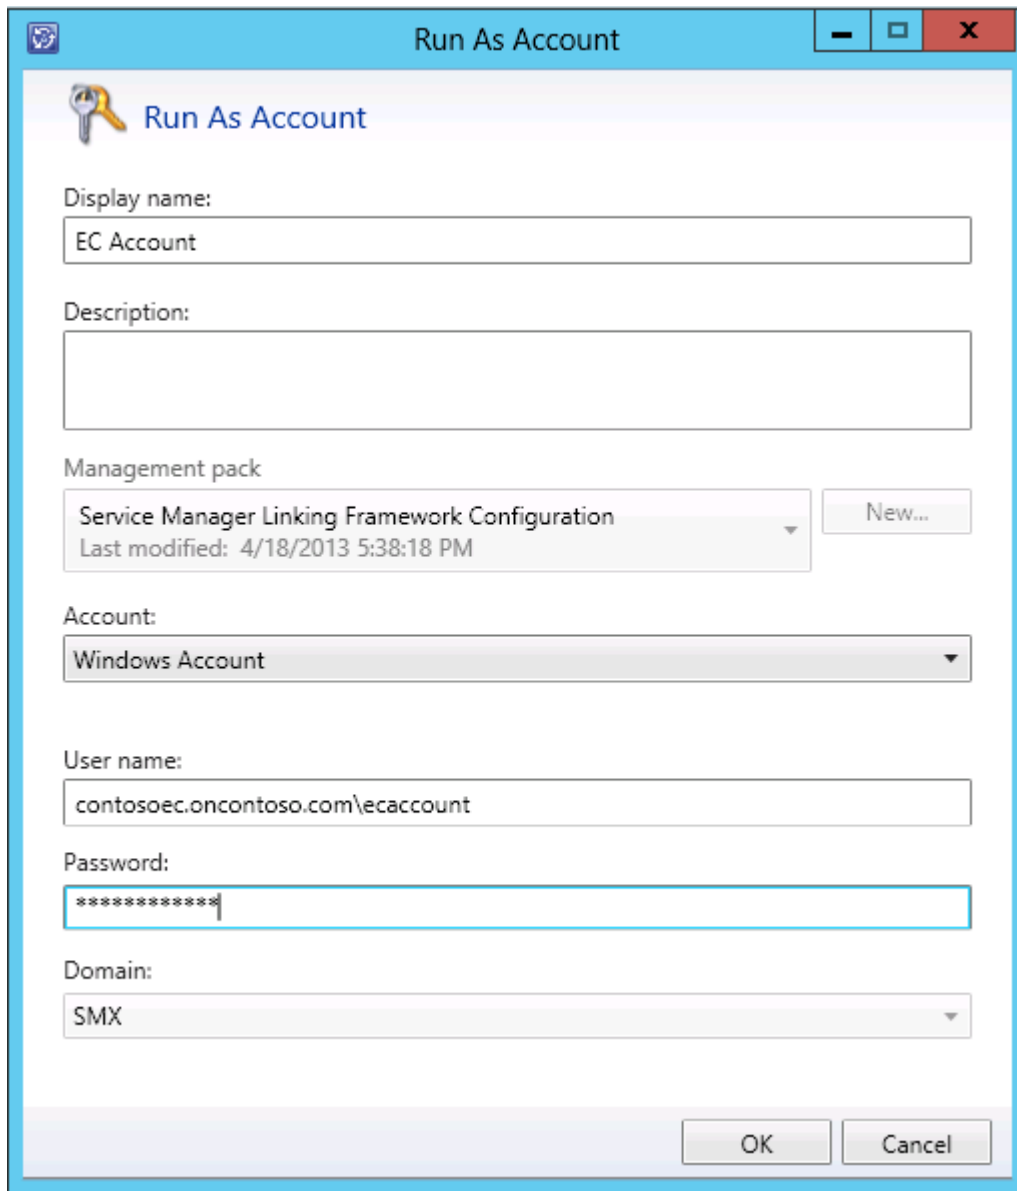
Run As Account

Run As Account

Display name:

EC Account

Description:

Management pack

Service Manager Linking Framework Configuration
Last modified: 4/18/2013 5:38:18 PM

New...

Account:

Windows Account

User name:

contosoec.oncontoso.com\ecaccount

Password:

************

Domain:

SMX

OK

Cancel